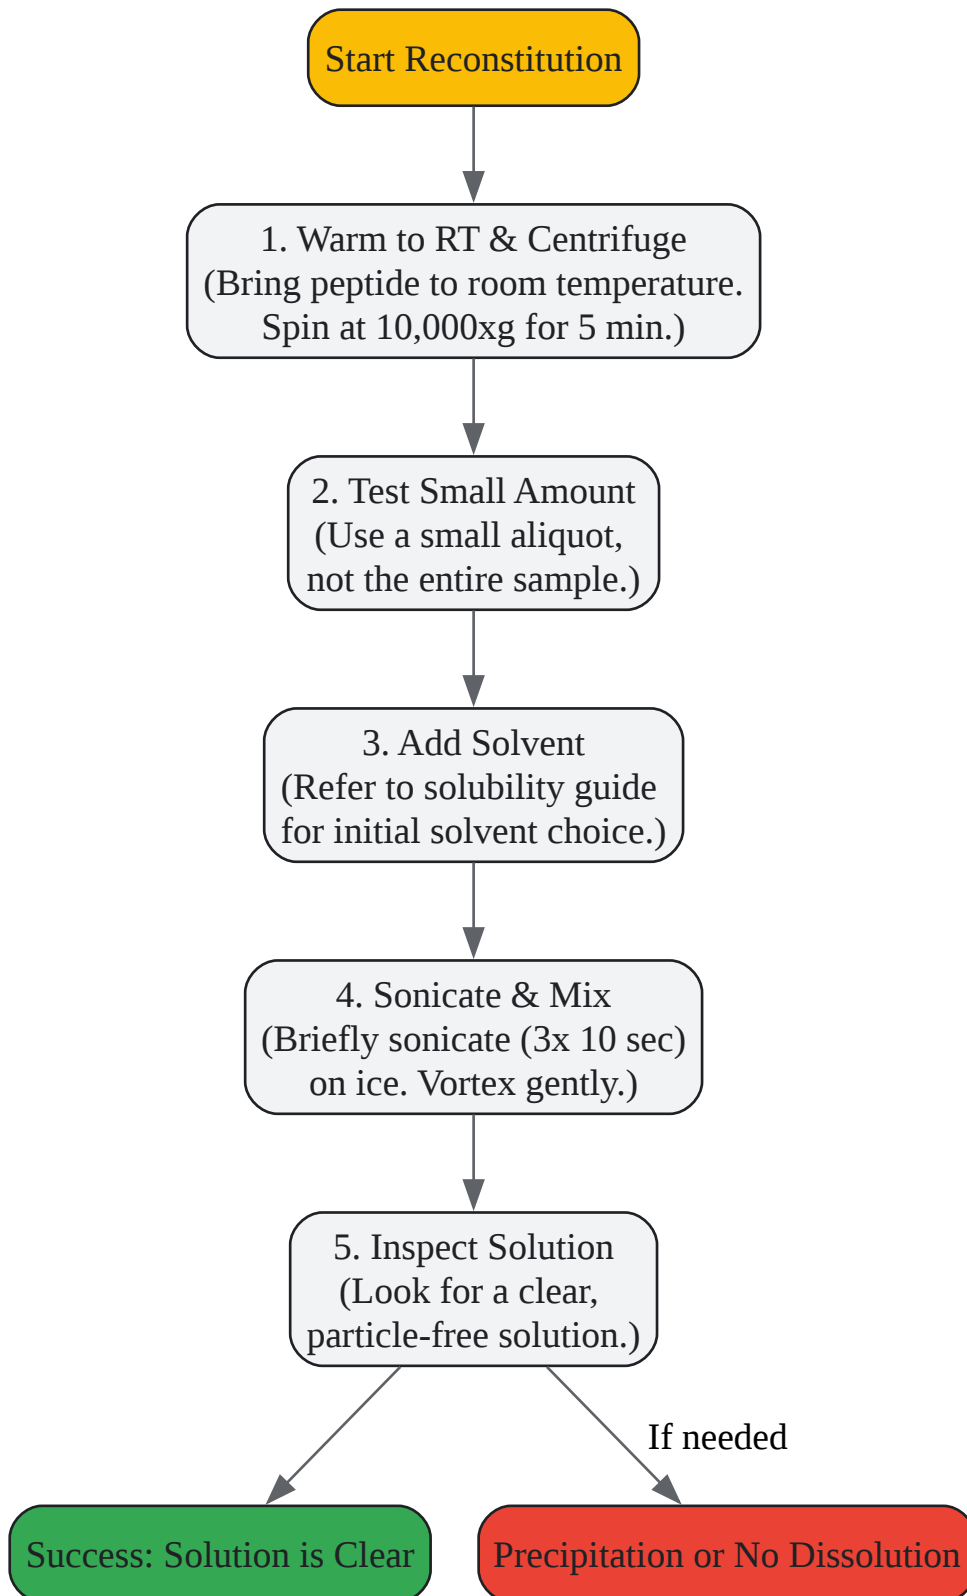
Start Reconstitution

1. Warm to RT & Centrifuge
(Bring peptide to room temperature. Spin at 10,000xg for 5 min.)

2. Test Small Amount
(Use a small aliquot, not the entire sample.)

3. Add Solvent
(Refer to solubility guide for initial solvent choice.)

4. Sonicate & Mix
(Briefly sonicate (3x 10 sec) on ice. Vortex gently.)

5. Inspect Solution
(Look for a clear, particle-free solution.)

If needed

Success: Solution is Clear

Precipitation or No Dissolution